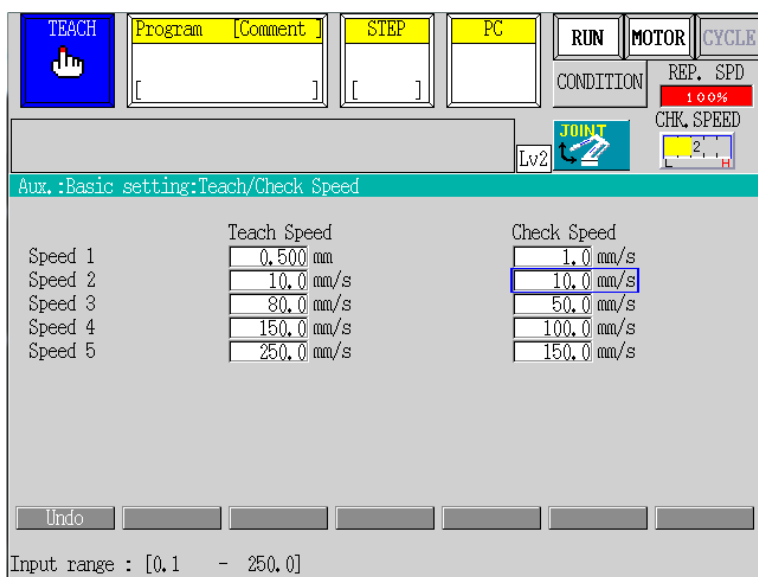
TEACH

Program [Comment ]

[ ]

STEP

[ ]

PC

RUN MOTOR CYCLE

CONDITION

REP. SPD
100%

CHK. SPEED
2
L H

JOINT

Lv2

Aux.:Basic setting:Teach/Check Speed

| | Teach Speed | Check Speed |
|---|---|---|
| Speed 1 | 0.500 mm | 1.0 mm/s |
| Speed 2 | 10.0 mm/s | 10.0 mm/s |
| Speed 3 | 80.0 mm/s | 50.0 mm/s |
| Speed 4 | 150.0 mm/s | 100.0 mm/s |
| Speed 5 | 250.0 mm/s | 150.0 mm/s |

Undo

Input range : [0.1 - 250.0]